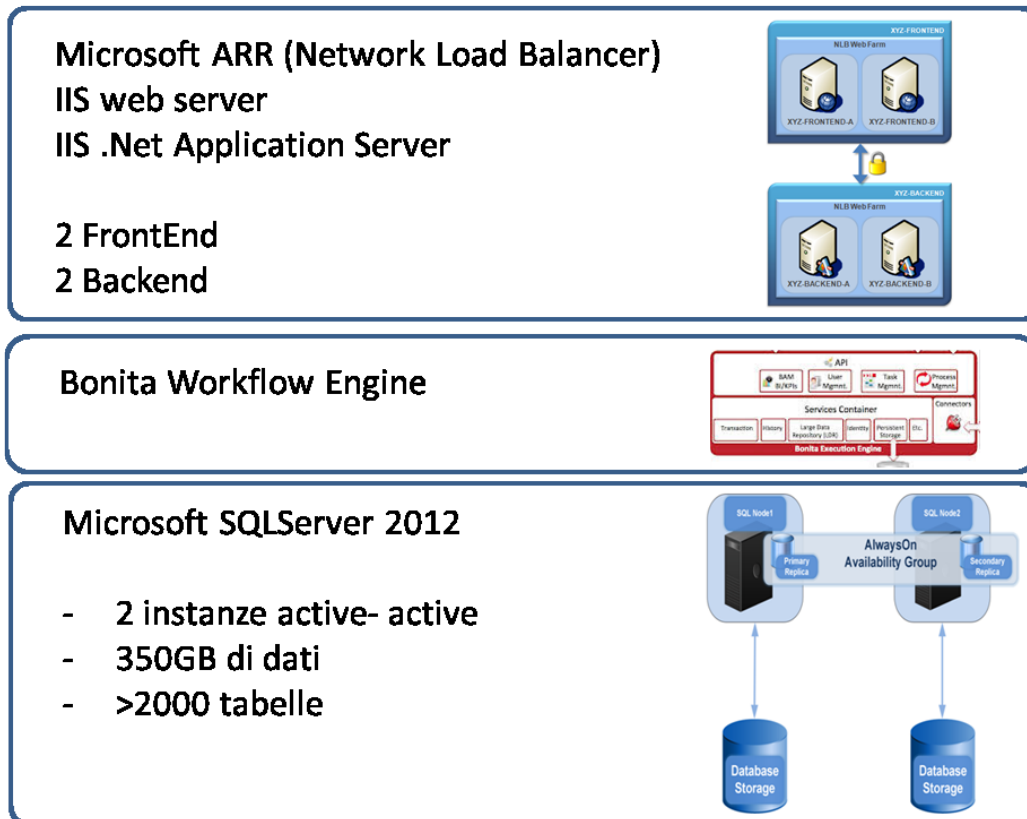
Microsoft ARR (Network Load Balancer)
IIS web server
IIS .Net Application Server

2 FrontEnd
2 Backend

XYZ-FRONTEND
NLB Web Farm
XYZ-FRONTEND-A
XYZ-FRONTEND-B

XYZ-BACKEND
NLB Web Farm
XYZ-BACKEND-A
XYZ-BACKEND-B

Bonita Workflow Engine

API
BAM BI/KPIs
User Mgmnt.
Task Mgmnt.
Process Mgmnt.
Services Container
Connectors
Transaction
History
Large Data Repository (LDR)
Identity
Persistent Storage
Etc.
Bonita Execution Engine

Microsoft SQLServer 2012

- 2 instanze active- active
- 350GB di dati
- >2000 tabelle

SQL Node1
SQL Node2
Primary Replica
AlwaysOn Availability Group
Secondary Replica
Database Storage
Database Storage